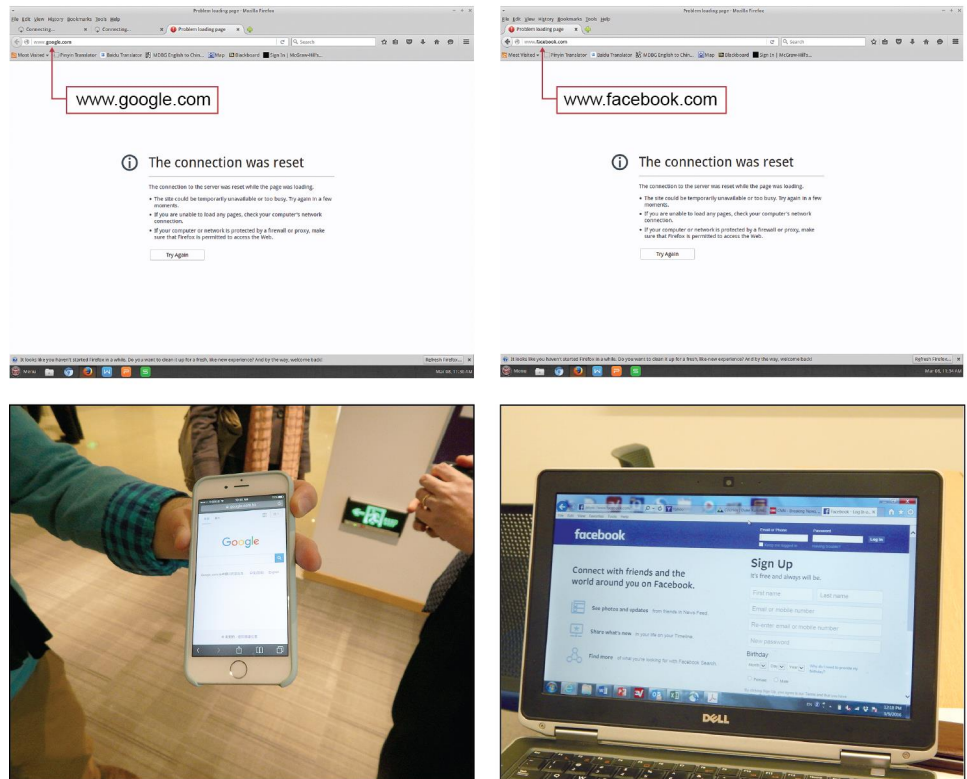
Problem loading page - Mozilla Firefox

File Edit View History Bookmarks Tools Help

Connecting... Connecting... Problem loading page

www.google.com

Search

Most Visited Pinyin Translator Baidu Translate MDBG English to Chin... Map Blackboard Sign In | McGraw-Hill's...

www.google.com

The connection was reset

The connection to the server was reset while the page was loading.

• The site could be temporarily unavailable or too busy. Try again in a few moments.

• If you are unable to load any pages, check your computer's network connection.

• If your computer or network is protected by a firewall or proxy, make sure that Firefox is permitted to access the Web.

Try Again

It looks like you haven't started Firefox in a while. Do you want to clean it up for a fresh, like-new experience? And by the way, welcome back!

Refresh Firefox...

Menu

Mar 08, 11:40 AM

Problem loading page - Mozilla Firefox

File Edit View History Bookmarks Tools Help

Problem loading page

www.facebook.com

Search

Most Visited Pinyin Translator Baidu Translate MDBG English to Chin... Map Blackboard Sign In | McGraw-Hill's...

www.facebook.com

The connection was reset

The connection to the server was reset while the page was loading.

• The site could be temporarily unavailable or too busy. Try again in a few moments.

• If you are unable to load any pages, check your computer's network connection.

• If your computer or network is protected by a firewall or proxy, make sure that Firefox is permitted to access the Web.

Try Again

It looks like you haven't started Firefox in a while. Do you want to clean it up for a fresh, like-new experience? And by the way, welcome back!

Refresh Firefox...

Menu

Mar 08, 11:54 AM

Google

facebook

Email or Phone Password Log In

Connect with friends and the world around you on Facebook.

See photos and updates from friends in News Feed.

Share what's new in your life on your Timeline.

Find more of what you're looking for with Facebook Search.

Sign Up

It's free and always will be.

First name Last name

Email or mobile number

Re-enter email or mobile number

New password

Birthday

Female Male

DELL